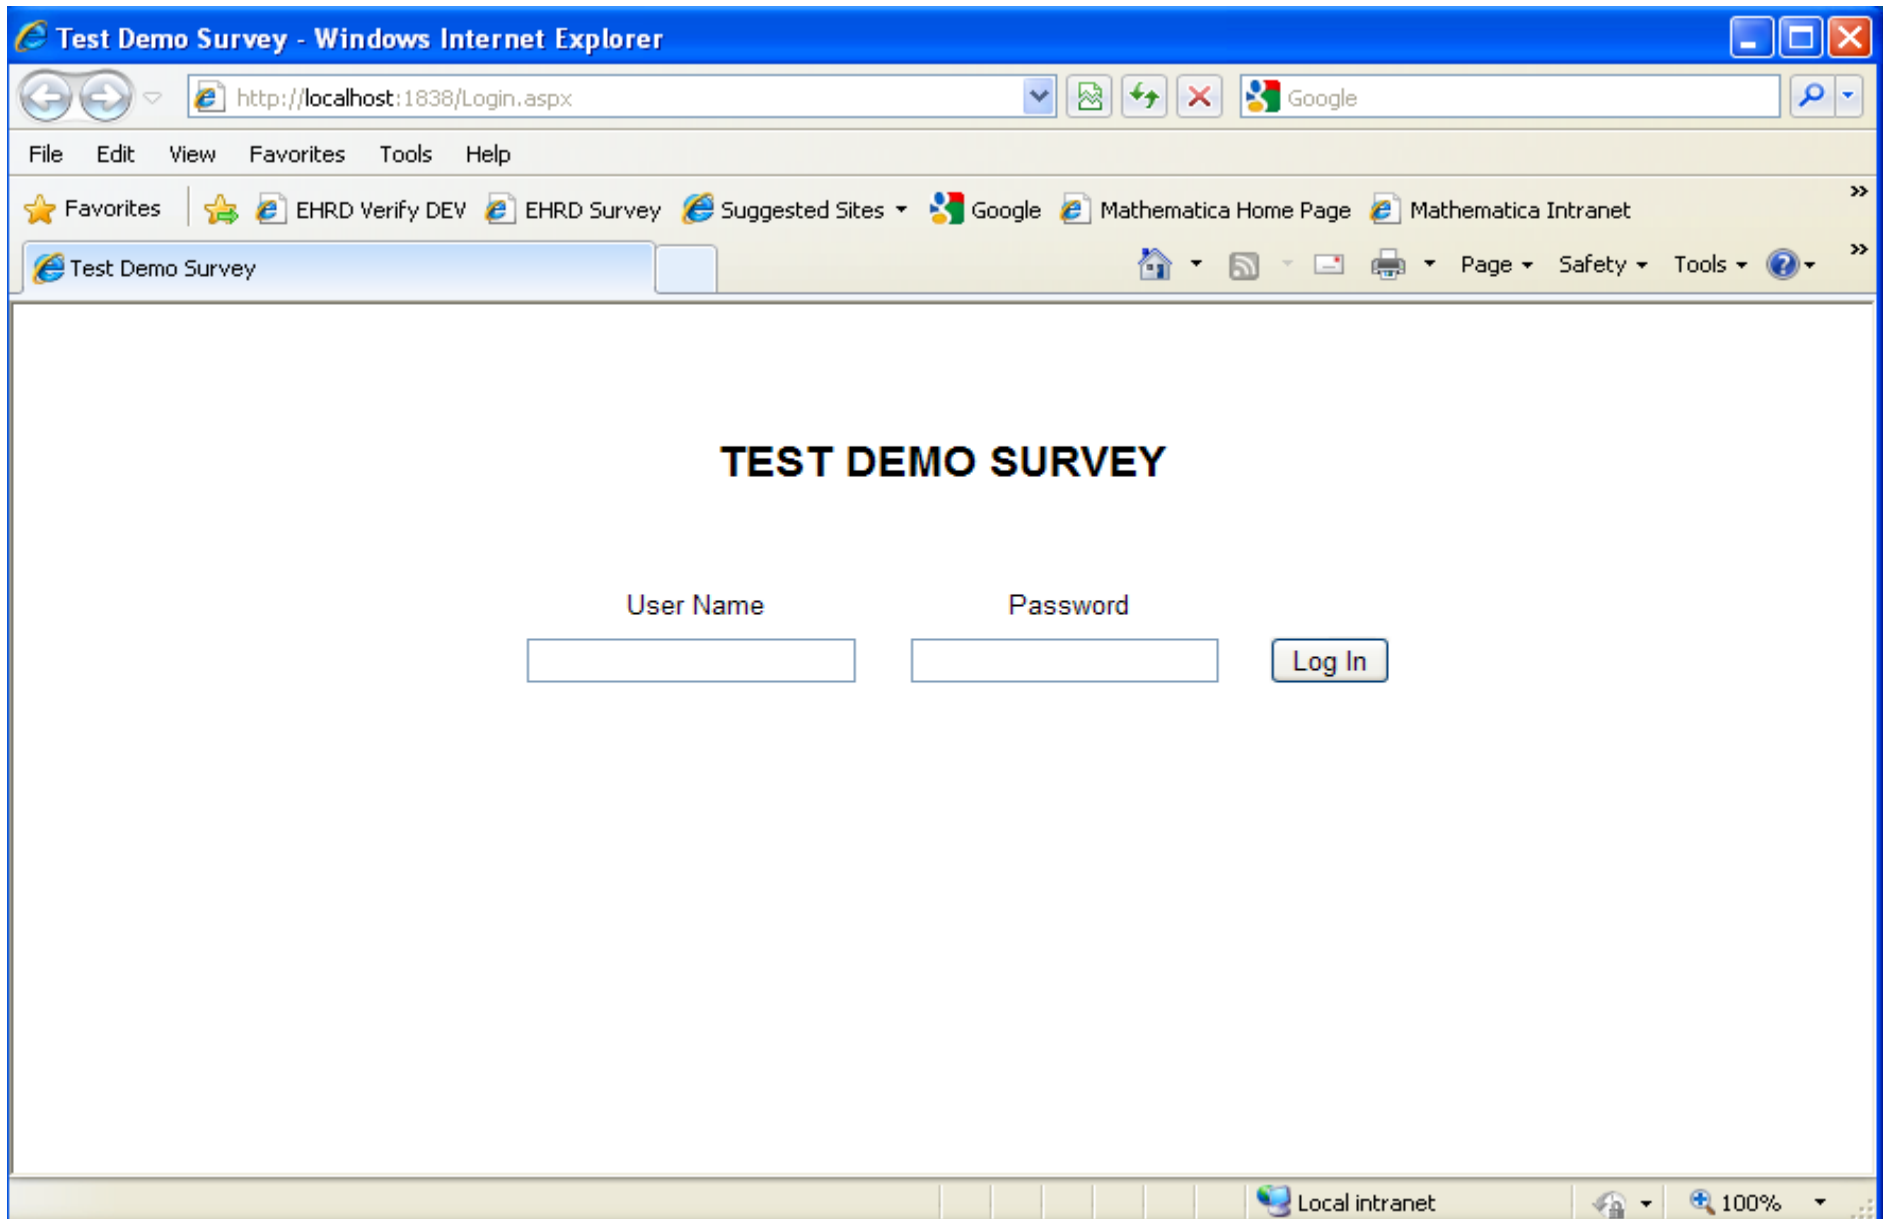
Test Demo Survey - Windows Internet Explorer

http://localhost:1838/Login.aspx

Google

File Edit View Favorites Tools Help

Favorites EHRD Verify DEV EHRD Survey Suggested Sites Google Mathematica Home Page Mathematica Intranet

Test Demo Survey

Page Safety Tools

TEST DEMO SURVEY

User Name

Password

Log In

Local intranet

100%